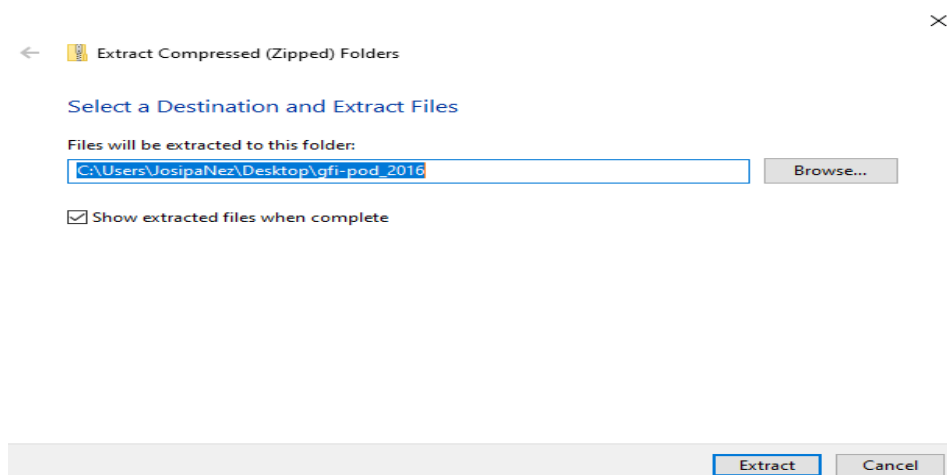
×

Extract Compressed (Zipped) Folders

Select a Destination and Extract Files

Files will be extracted to this folder:

C:\Users\JosipaNez\Desktop\gfi-pod_2016

Browse...

Show extracted files when complete

Extract

Cancel